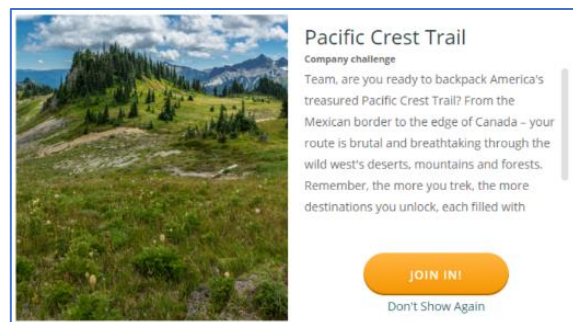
Pacific Crest Trail
Company challenge
Team, are you ready to backpack America's treasured Pacific Crest Trail? From the Mexican border to the edge of Canada – your route is brutal and breathtaking through the wild west's deserts, mountains and forests. Remember, the more you trek, the more destinations you unlock, each filled with

JOIN IN!
Don't Show Again